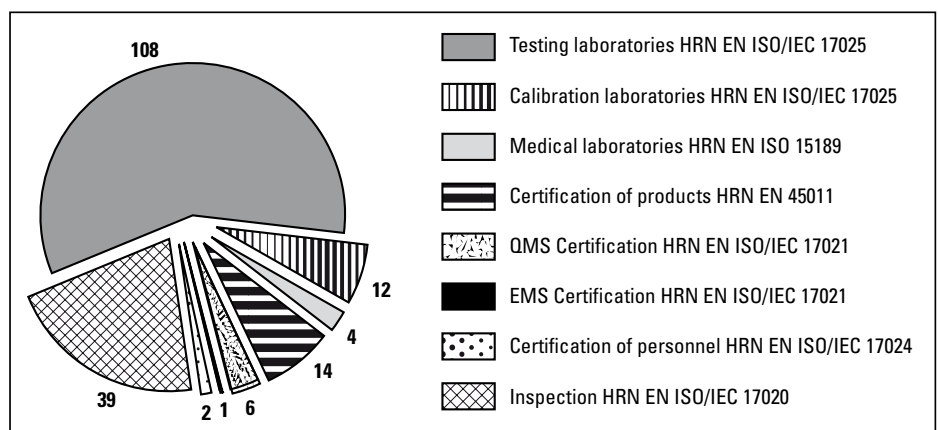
108

12

4

14

6

1

2

39

Testing laboratories HRN EN ISO/IEC 17025

Calibration laboratories HRN EN ISO/IEC 17025

Medical laboratories HRN EN ISO 15189

Certification of products HRN EN 45011

QMS Certification HRN EN ISO/IEC 17021

EMS Certification HRN EN ISO/IEC 17021

Certification of personnel HRN EN ISO/IEC 17024

Inspection HRN EN ISO/IEC 17020